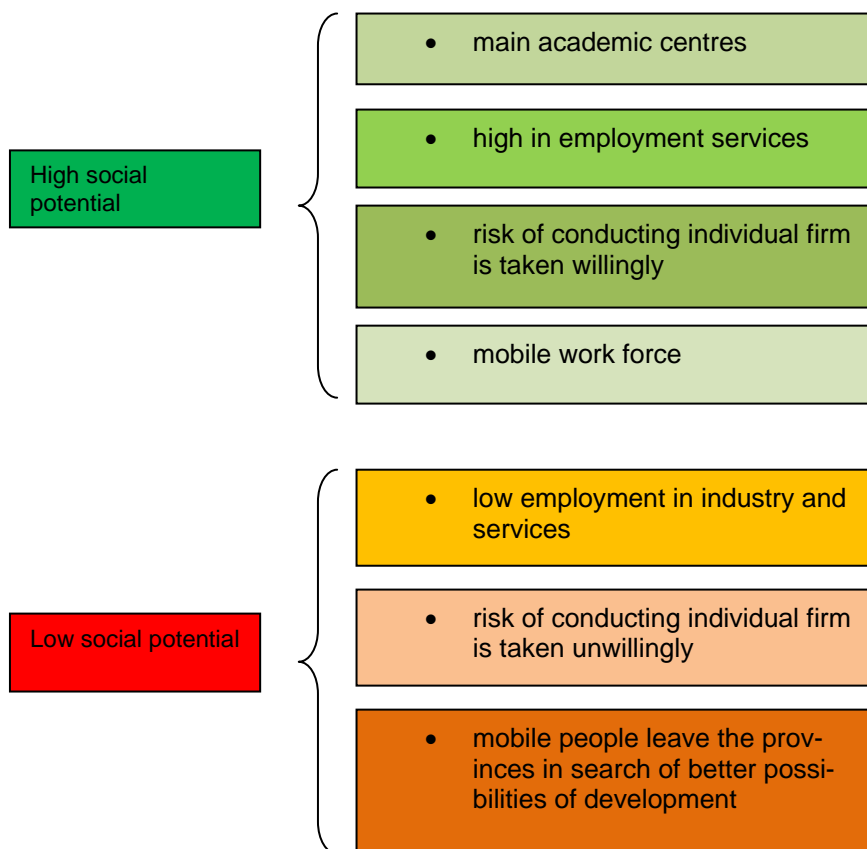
High social potential

- main academic centres
- high in employment services
- risk of conducting individual firm is taken willingly
- mobile work force

Low social potential

- low employment in industry and services
- risk of conducting individual firm is taken unwillingly
- mobile people leave the provinces in search of better possibilities of development